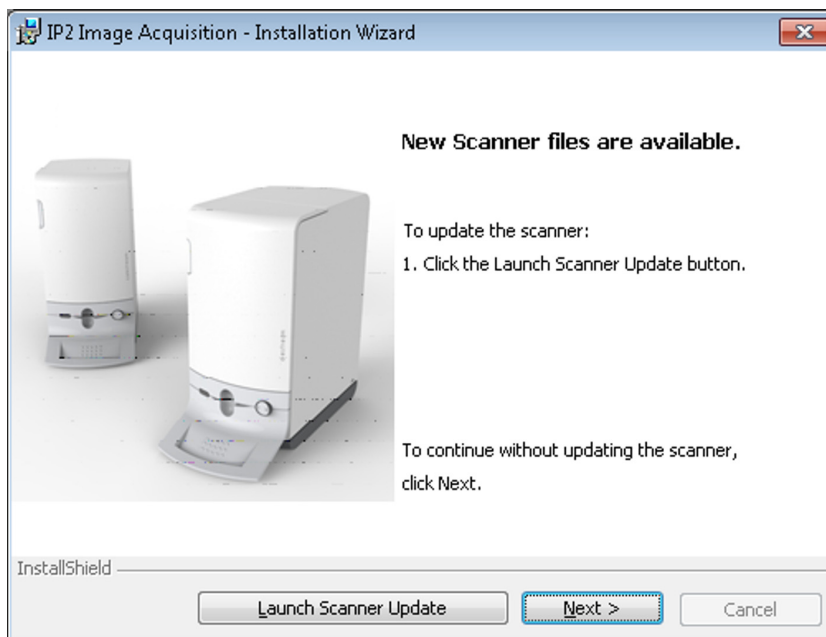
IP2 Image Acquisition - Installation Wizard

New Scanner files are available.

To update the scanner:
1. Click the Launch Scanner Update button.

To continue without updating the scanner, click Next.

InstallShield

Launch Scanner Update

Next >

Cancel